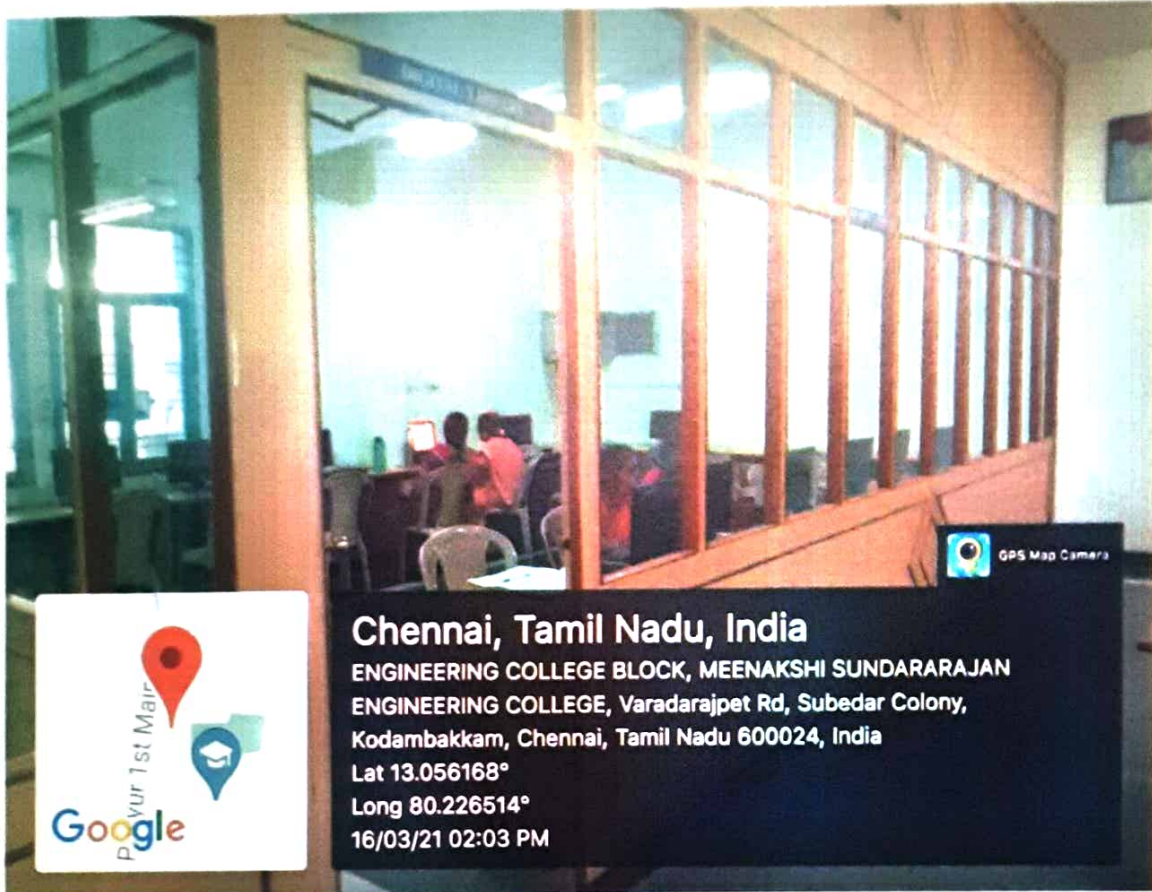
GPS Map Camera

Chennai, Tamil Nadu, India
ENGINEERING COLLEGE BLOCK, MEENAKSHI SUNDARARAJAN ENGINEERING COLLEGE, Varadarajpet Rd, Subedar Colony, Kodambakkam, Chennai, Tamil Nadu 600024, India
Lat 13.056168°
Long 80.226514°
16/03/21 02:03 PM

Puliyur 1st Mair
Google